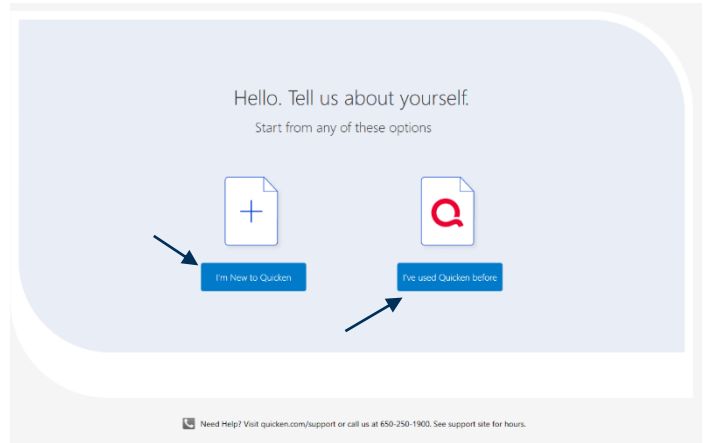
Hello. Tell us about yourself.

Start from any of these options

I'm New to Quicken

I've used Quicken before

Need Help? Visit quicken.com/support or call us at 650-250-1900. See support site for hours.